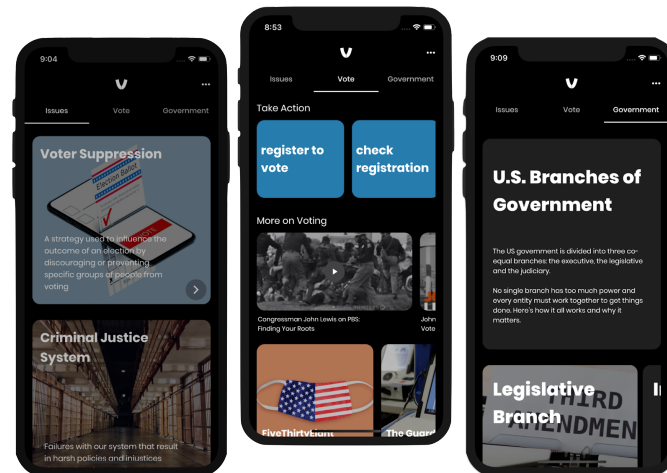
9:04

V

Issues Vote Government

Voter Suppression

Election Ballot

A strategy used to influence the outcome of an election by discouraging or preventing specific groups of people from voting

Criminal Justice System

Failures with our system that result in harsh policies and injustices

8:53

V

Issues Vote Government

Take Action

register to vote

check registration

More on Voting

Congressman John Lewis on PBS: Finding Your Roots

John Vote

FiveThirtyEight

The Guard

9:09

V

Issues Vote Government

U.S. Branches of Government

The US government is divided into three co-equal branches: the executive, the legislative and the judiciary.

No single branch has too much power and every entity must work together to get things done. Here's how it all works and why it matters.

Legislative Branch

THIRD AMENDMEN

I